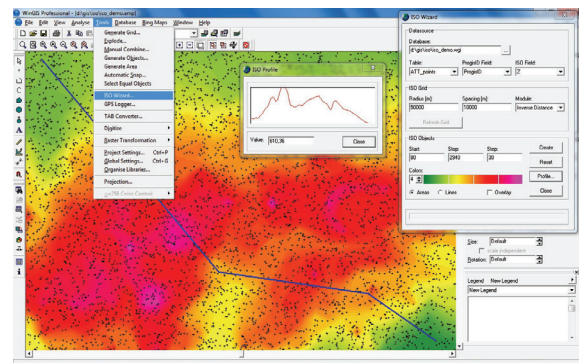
WinGIS Professional - [d:\gis\iso\iso_demo.amp]

File Edit View Analyse Tools Database Bing Maps Window Help

Generate Grid...
Explode...
Manual Combine...
Generate Objects...
Generate Area
Automatic Snap...
Select Equal Objects
ISO Wizard...
GPS Logger...
TAB Converter...
Digitize
Raster Transformation
Project Settings... Ctrl+P
Global Settings... Ctrl+G
Organise Libraries...
Projection...
Cut708 Color Control

ISO Profile
Value: 610,35
Close

ISO Wizard
Datasource
Database:
d:\gis\iso\iso_demo.wgi
...
Table: ATT_points
ProgisID Field: ProgisID
ISO Field: Z
ISO Grid
Radius [m]: 50000
Spacing [m]: 10000
Module: Inverse Distance
Refresh Grid
ISO Objects
Start: 90
Stop: 2949
Step: 20
Colors:
Areas
Lines
Overlay
Create
Reset
Profile...
Close

Size: Default
scale independent
Rotation: Default
Legend New Legend
New Legend